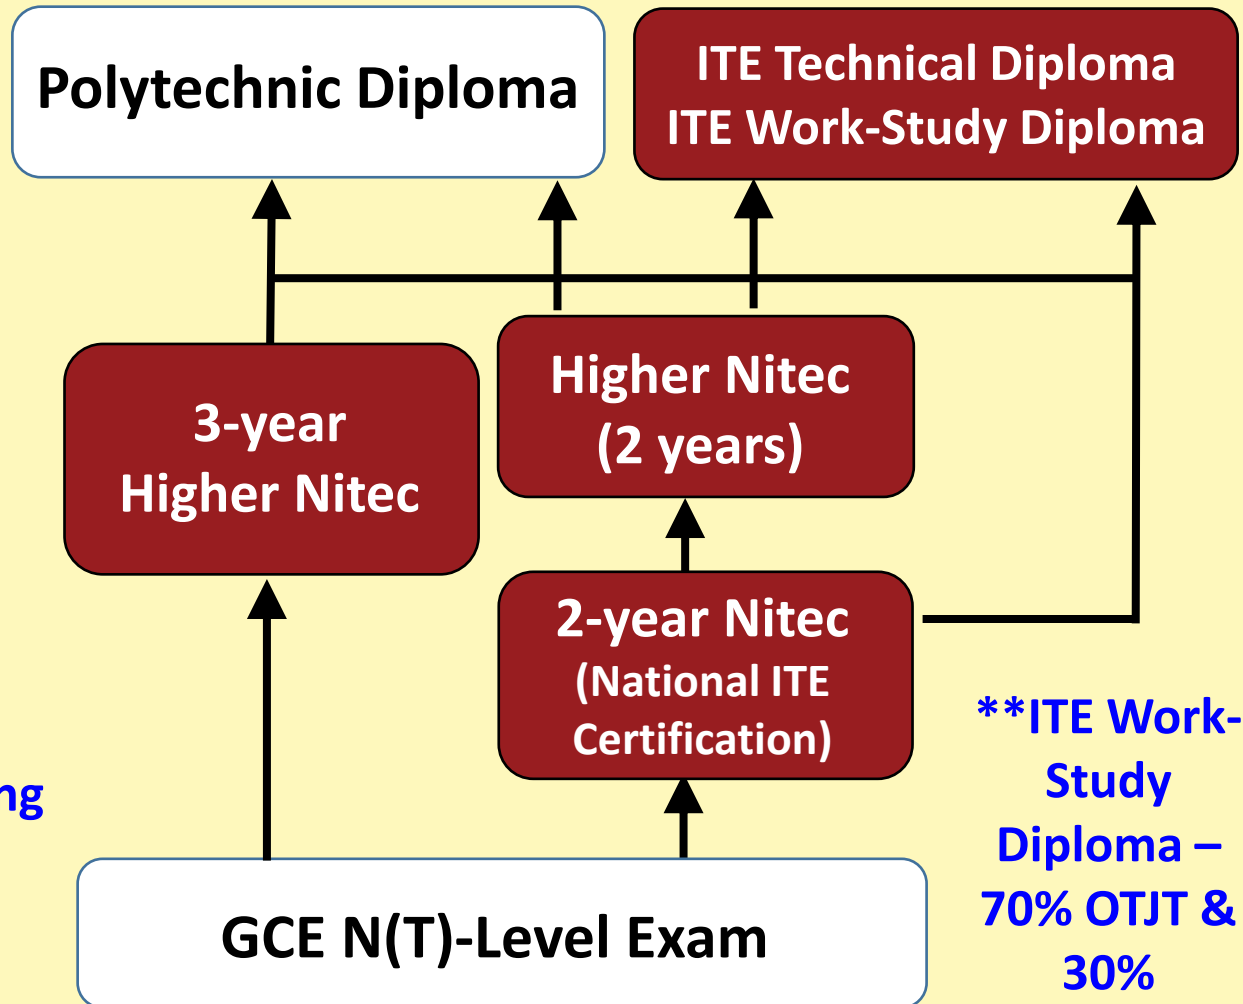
Polytechnic Diploma

ITE Technical Diploma
ITE Work-Study Diploma

3-year
Higher Nitec

Higher Nitec
(2 years)

2-year Nitec
(National ITE Certification)

ng

**ITE Work-Study Diploma – 70% OTJT & 30%

GCE N(T)-Level Exam